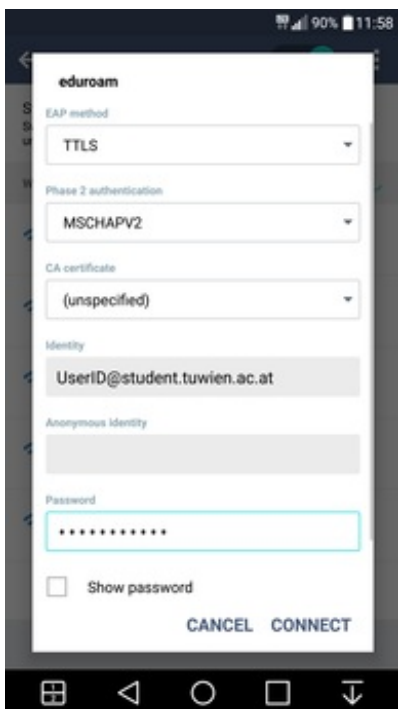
90% 11:58

eduroam

EAP method

TTLS

Phase 2 authentication

MSCHAPV2

CA certificate

(unspecified)

Identity

UserID@student.tuwien.ac.at

Anonymous identity

Password

••••••••••••

Show password

CANCEL CONNECT